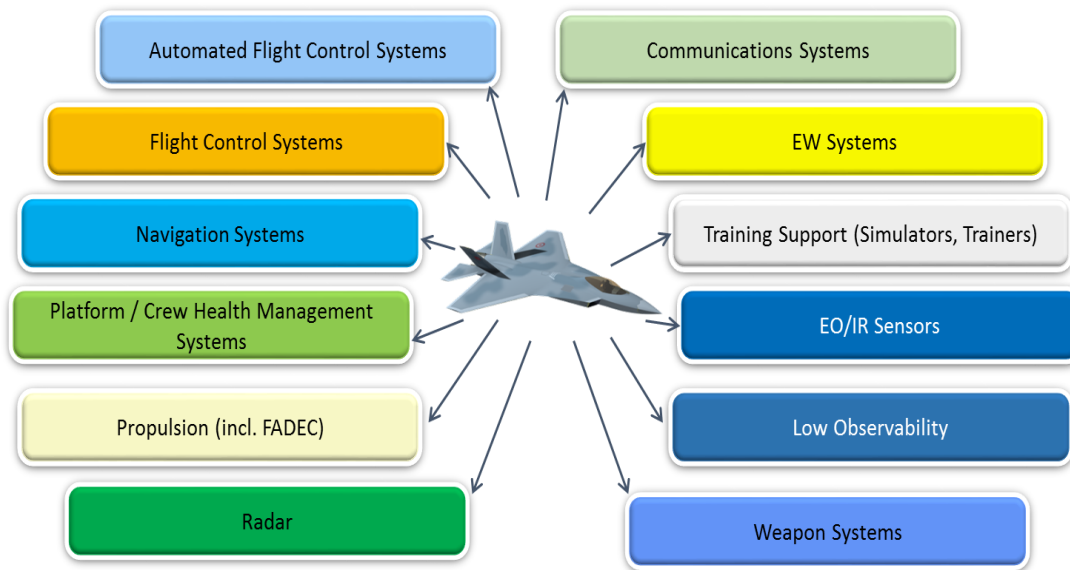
Automated Flight Control Systems

Flight Control Systems

Navigation Systems

Platform / Crew Health Management Systems

Propulsion (incl. FADEC)

Radar

Communications Systems

EW Systems

Training Support (Simulators, Trainers)

EO/IR Sensors

Low Observability

Weapon Systems